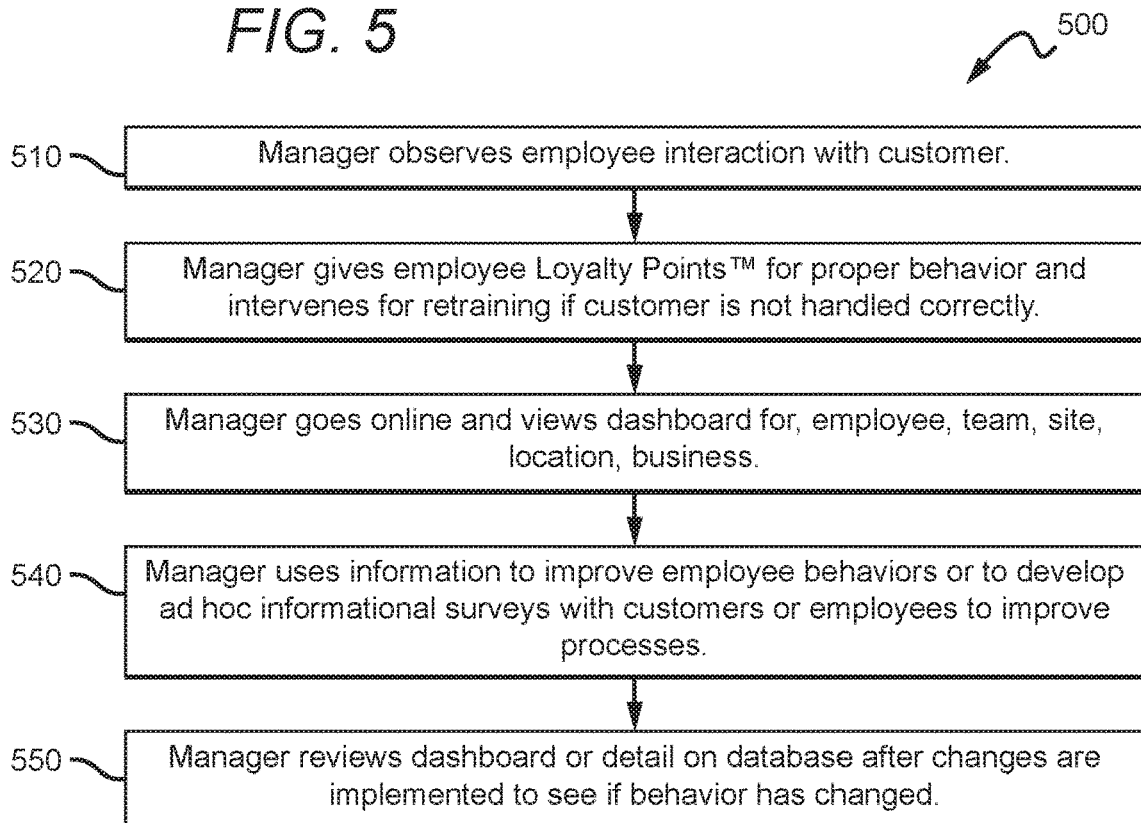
FIG. 5

500

510 Manager observes employee interaction with customer.

520 Manager gives employee Loyalty Points™ for proper behavior and intervenes for retraining if customer is not handled correctly.

530 Manager goes online and views dashboard for, employee, team, site, location, business.

540 Manager uses information to improve employee behaviors or to develop ad hoc informational surveys with customers or employees to improve processes.

550 Manager reviews dashboard or detail on database after changes are implemented to see if behavior has changed.